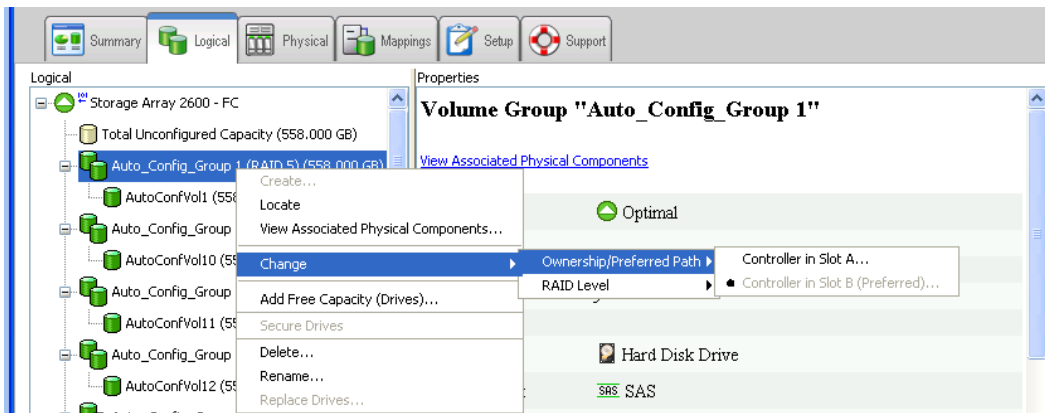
Summary Logical Physical Mappings Setup Support

Logical

Storage Array 2600 - FC

Total Unconfigured Capacity (558.000 GB)

Auto_Config_Group 1 (RAID 5) (558.000 GB)

AutoConfVol1 (558

Auto_Config_Group

AutoConfVol10 (55

Auto_Config_Group

AutoConfVol11 (55

Auto_Config_Group

AutoConfVol12 (55

Create...

Locate

View Associated Physical Components...

Change

Add Free Capacity (Drives)...

Secure Drives

Delete...

Rename...

Replace Drives...

Ownership/Preferred Path

RAID Level

Controller in Slot A...

Controller in Slot B (Preferred)...

Properties

Volume Group "Auto_Config_Group 1"

View Associated Physical Components

Optimal

Hard Disk Drive

SAS SAS